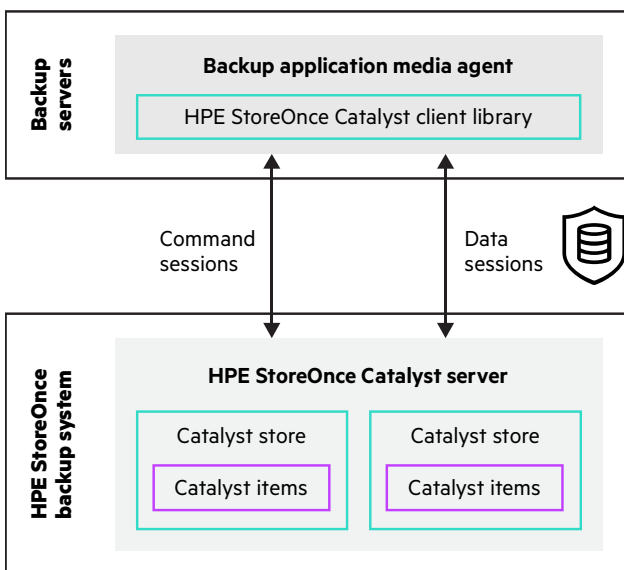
Backup servers

Backup application media agent

HPE StoreOnce Catalyst client library

Command sessions

Data sessions

HPE StoreOnce backup system

HPE StoreOnce Catalyst server

Catalyst store

Catalyst items

Catalyst store

Catalyst items